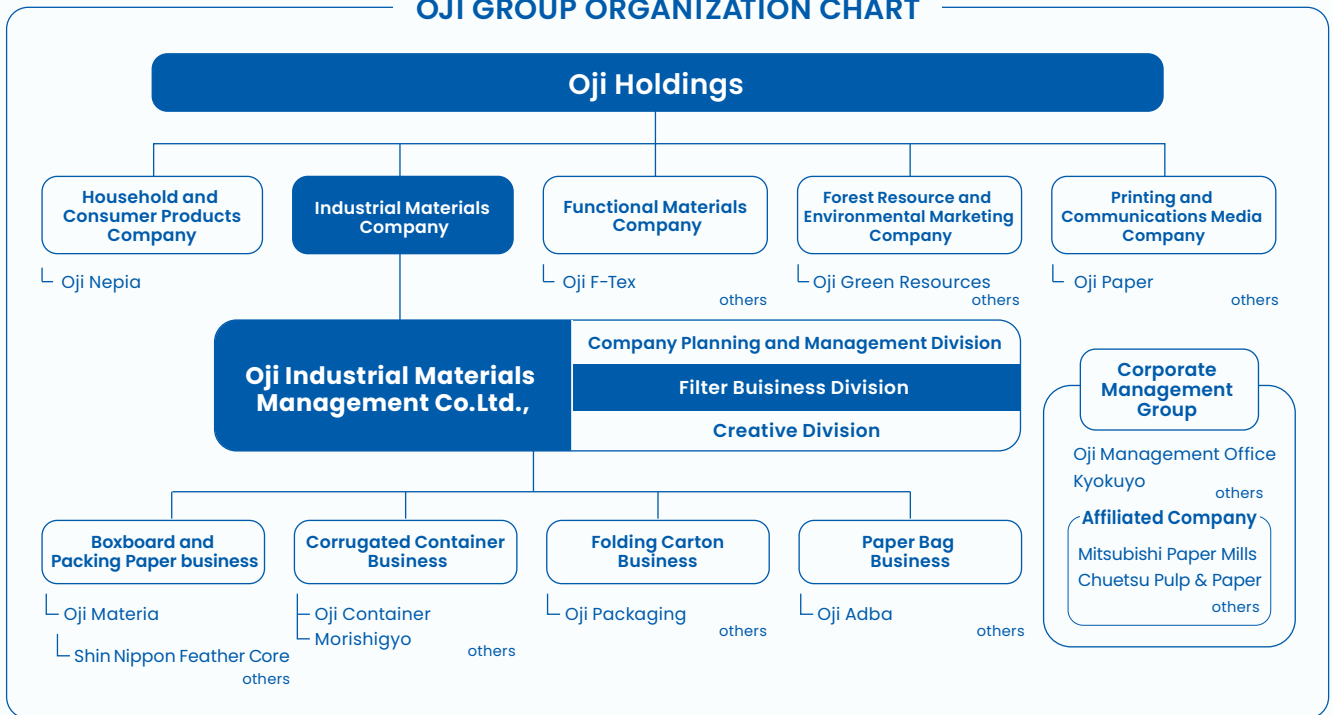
OJI GROUP ORGANIZATION CHART

Oji Holdings

Household and Consumer Products Company
Oji Nepia

Industrial Materials Company

Functional Materials Company
Oji F-Tex
others

Forest Resource and Environmental Marketing Company
Oji Green Resources
others

Printing and Communications Media Company
Oji Paper
others

Oji Industrial Materials Management Co.Ltd.,

Company Planning and Management Division
Filter Buisiness Division
Creative Division

Corporate Management Group
Oji Management Office
Kyokuyo
others

Affiliated Company
Mitsubishi Paper Mills
Chuetsu Pulp & Paper
others

Boxboard and Packing Paper business
Oji Materia
Shin Nippon Feather Core
others

Corrugated Container Business
Oji Container
Morishigyo
others

Folding Carton Business
Oji Packaging
others

Paper Bag Business
Oji Adba
others